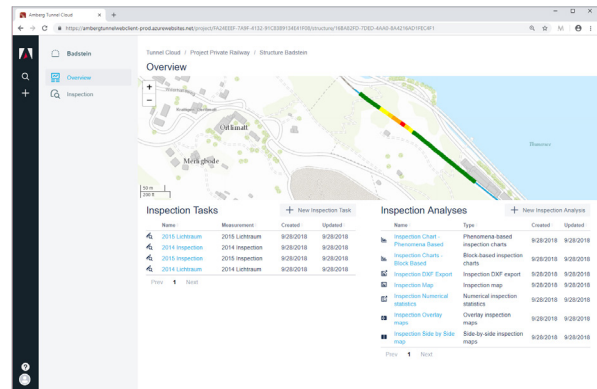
Amberg Tunnel Cloud ×   +

https://ambergtunnelwebclient-prod.azurewebsites.net/project/FA24EEEF-7A9F-4152-91C8-B9134E61F08/structure/16BA02FD-7DED-4AA0-BAA216AD1F8C#1

Badstein

Overview

Inspection

Tunnel Cloud / Project Private Railway / Structure Badstein

Overview

+
−

Oftkmatt

Meragrode

50 m
200 ft

Inspection Tasks

+ New Inspection Task

| | Name | Measurement | Created | Updated |
|---|---|---|---|---|
| | 2015 Lichtraum | 2015 Lichtraum | 9/28/2018 | 9/28/2018 |
| | 2014 Inspection | 2014 Inspection | 9/28/2018 | 9/28/2018 |
| | 2015 Inspection | 2015 Inspection | 9/28/2018 | 9/28/2018 |
| | 2014 Lichtraum | 2014 Lichtraum | 9/28/2018 | 9/28/2018 |

Prev 1 Next

Inspection Analyses

+ New Inspection Analysis

| | Name | Type | Created | Updated |
|---|---|---|---|---|
| | Inspection Chart - Phenomena Based | Phenomena-based inspection charts | 9/28/2018 | 9/28/2018 |
| | Inspection Charts - Block Based | Block-based inspection charts | 9/28/2018 | 9/28/2018 |
| | Inspection DXF Export | Inspection DXF export | 9/28/2018 | 9/28/2018 |
| | Inspection Map | Inspection map | 9/28/2018 | 9/28/2018 |
| | Inspection Numerical statistics | Numerical inspection statistics | 9/28/2018 | 9/28/2018 |
| | Inspection Overlay maps | Overlay inspection maps | 9/28/2018 | 9/28/2018 |
| | Inspection Side by Side map | Side-by-side inspection maps | 9/28/2018 | 9/28/2018 |

Prev 1 Next